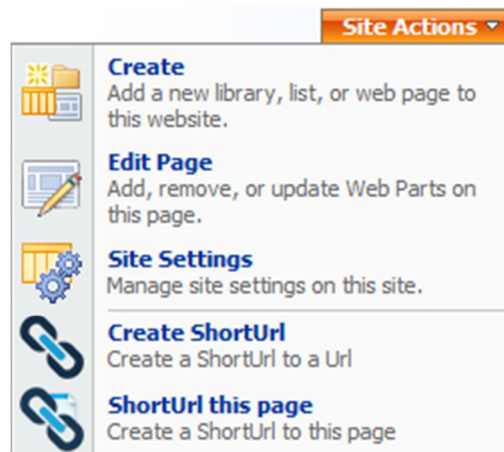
Site Actions

Create
Add a new library, list, or web page to this website.

Edit Page
Add, remove, or update Web Parts on this page.

Site Settings
Manage site settings on this site.

Create ShortUrl
Create a ShortUrl to a Url

ShortUrl this page
Create a ShortUrl to this page